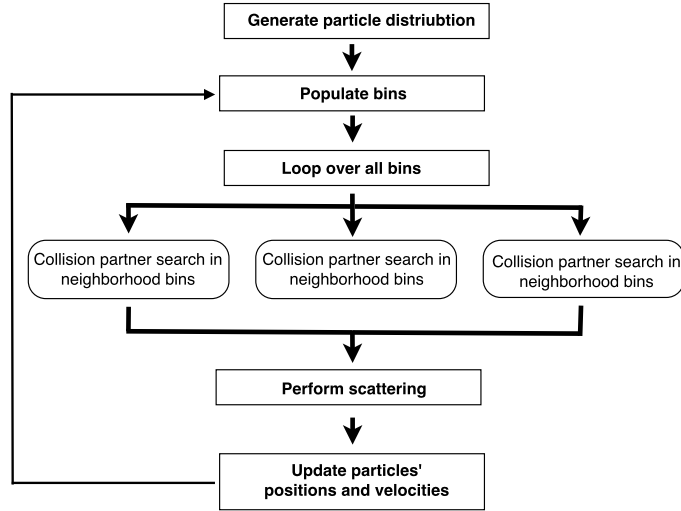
Generate particle distriubtion

Populate bins

Loop over all bins

Collision partner search in neighborhood bins

Collision partner search in neighborhood bins

Collision partner search in neighborhood bins

Perform scattering

Update particles' positions and velocities